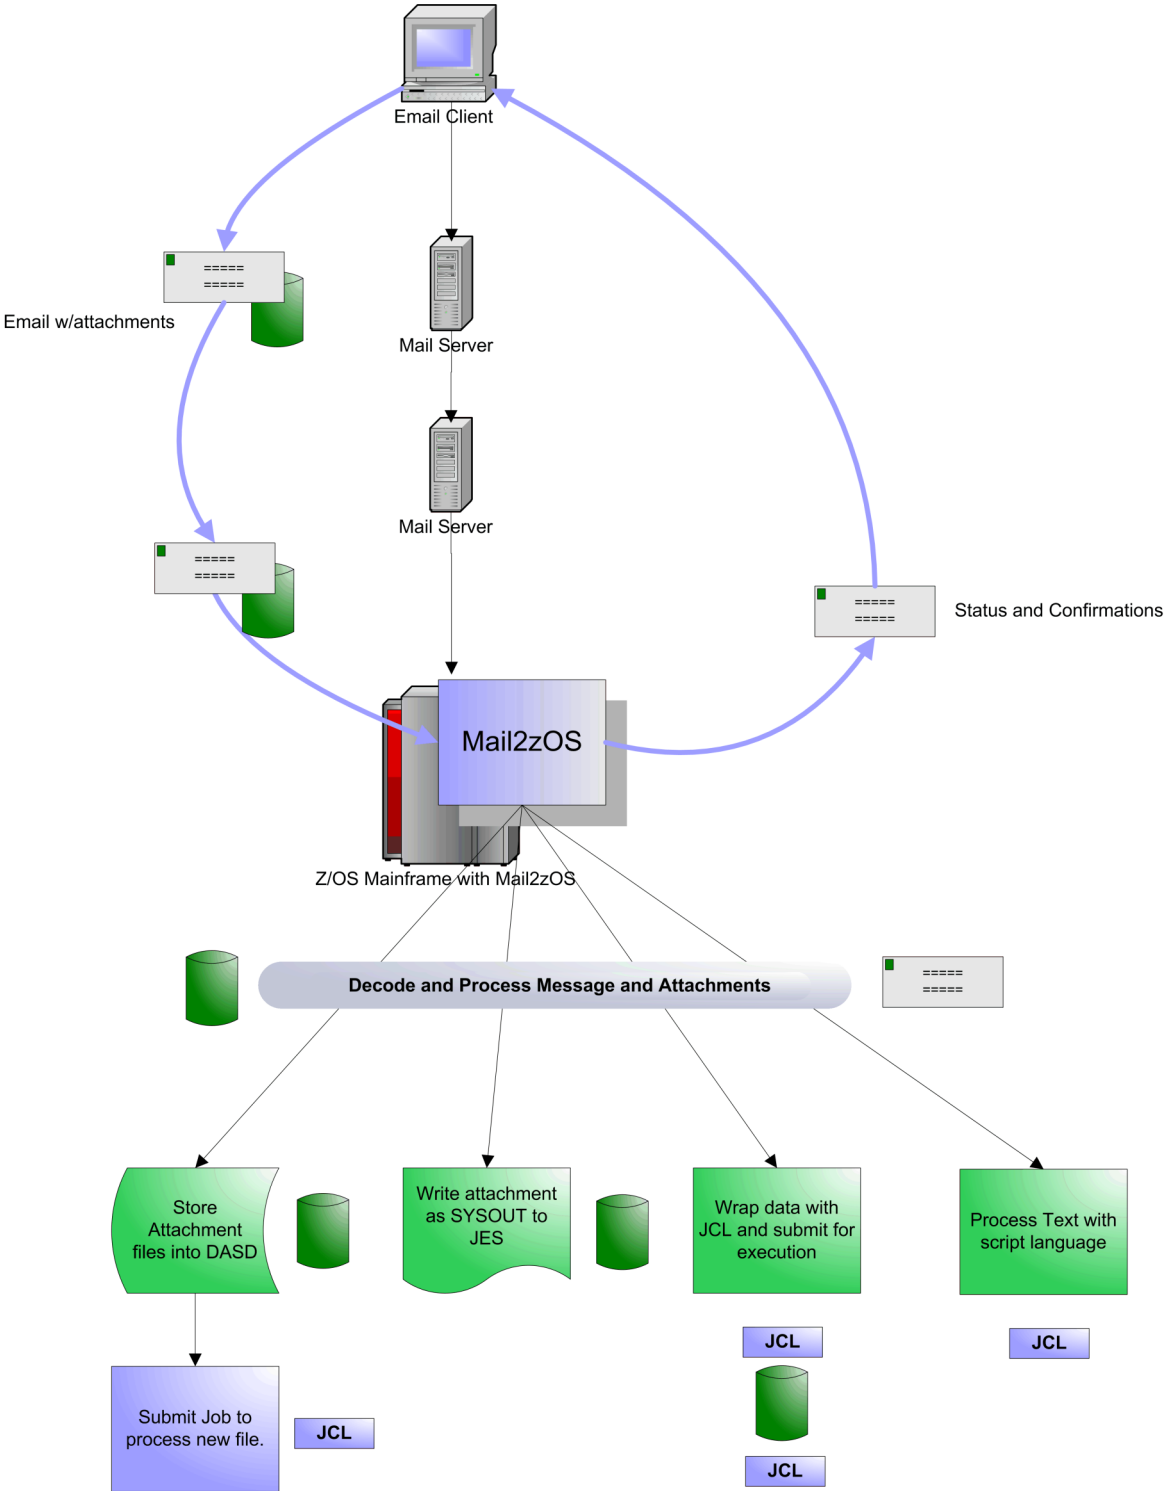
Email Client

=====
=====

Email w/attachments

Mail Server

Mail Server

=====
=====

=====
=====

Status and Confirmations

Mail2zOS

Z/OS Mainframe with Mail2zOS

Decode and Process Message and Attachments

=====
=====

Store Attachment files into DASD

Write attachment as SYSOUT to JES

Wrap data with JCL and submit for execution

Process Text with script language

JCL

JCL

Submit Job to process new file.

JCL

JCL